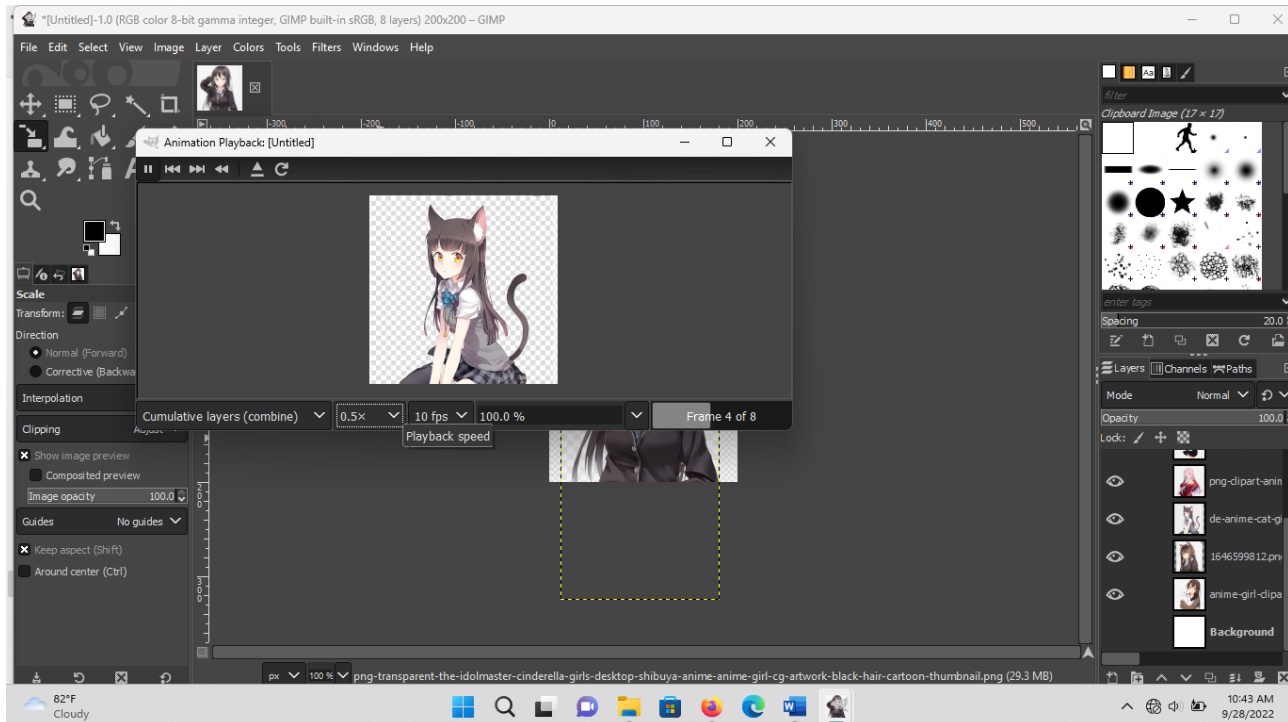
*[Untitled]-1.0 (RGB color 8-bit gamma integer, GIMP built-in sRGB, 8 layers) 200x200 – GIMP

File Edit Select View Image Layer Colors Tools Filters Windows Help

Animation Playback: [Untitled]

Cumulative layers (combine) 0.5× 10 fps 100.0 % Frame 4 of 8

Playback speed

Scale
Transform:
Direction
Normal (Forward)
Corrective (Backwa
Interpolation
Clipping Adjust
Show image preview
Composited preview
Image opacity 100.0
Guides No guides
Keep aspect (Shift)
Around center (Ctrl)

filter
Clipboard Image (17 × 17)
enter tags
Spacing 20.0

Layers Channels Paths
Mode Normal
Opacity 100.0
Lock:
png-clipart-anin
de-anime-cat-gi
1646599812.pn
anime-girl-clipa
Background

-300 -200 -100 0 100 200 300 400 500

px 100 % png-transparent-the-idolmaster-cinderella-girls-desktop-shibuya-anime-anime-girl-cg-artwork-black-hair-cartoon-thumbnail.png (29.3 MB)

82°F
Cloudy

10:43 AM
9/28/2022